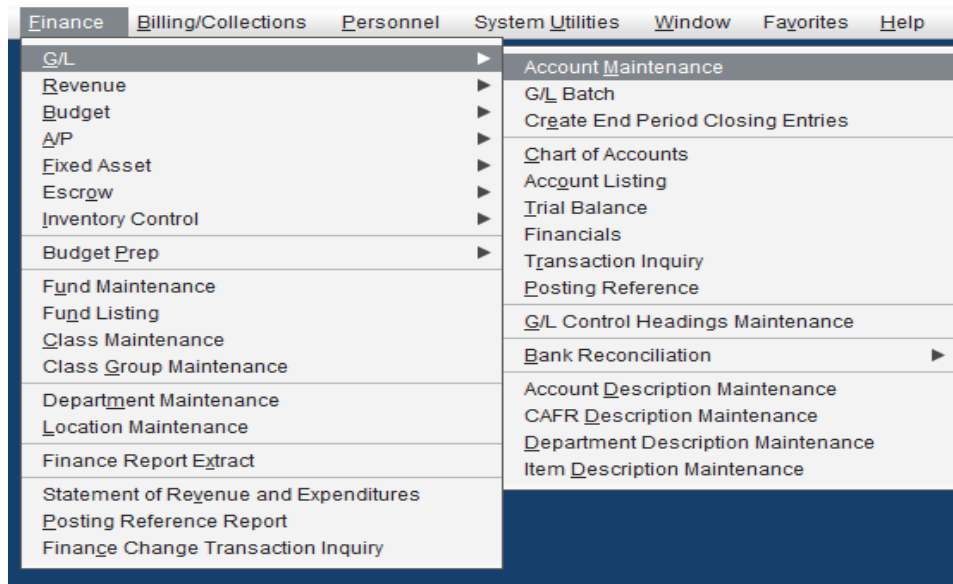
Finance Billing/Collections Personnel System Utilities Window Favorites Help

G/L
Revenue
Budget
A/P
Fixed Asset
Escrow
Inventory Control

Budget Prep

Fund Maintenance
Fund Listing
Class Maintenance
Class Group Maintenance

Department Maintenance
Location Maintenance

Finance Report Extract

Statement of Revenue and Expenditures
Posting Reference Report
Finance Change Transaction Inquiry

Account Maintenance
G/L Batch
Create End Period Closing Entries

Chart of Accounts
Account Listing
Trial Balance
Financials
Transaction Inquiry
Posting Reference

G/L Control Headings Maintenance

Bank Reconciliation

Account Description Maintenance
CAFR Description Maintenance
Department Description Maintenance
Item Description Maintenance